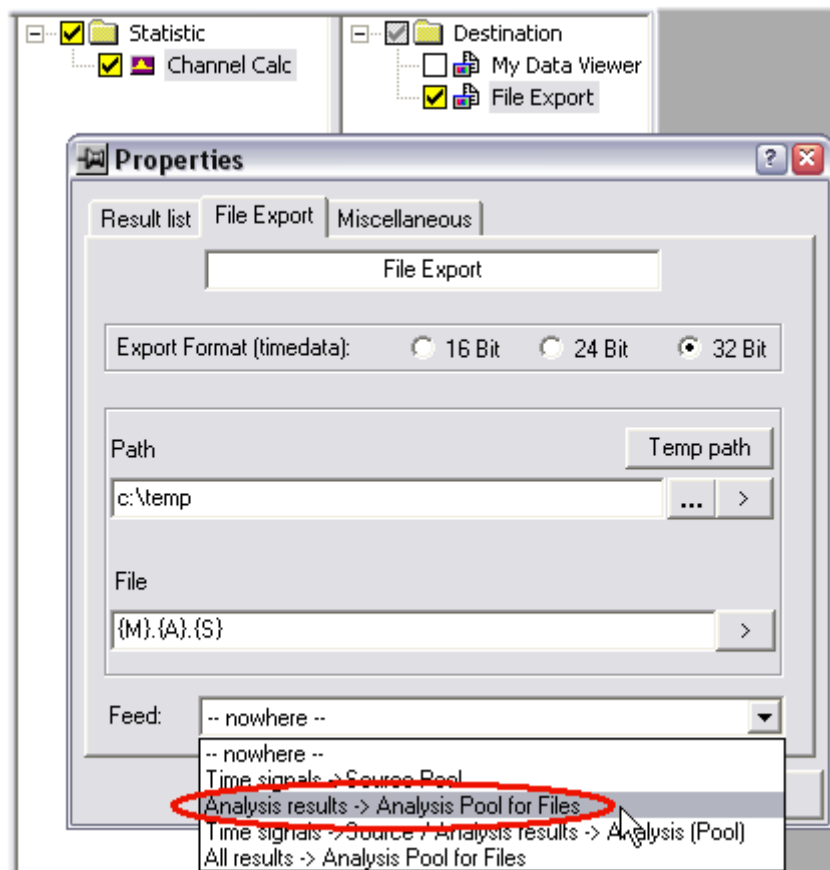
Statistic
Channel Calc

Destination
My Data Viewer
File Export

Properties

Result list | File Export | Miscellaneous

File Export

Export Format (timedata): 16 Bit 24 Bit 32 Bit

Path
Temp path
c:\temp
...
>

File
{M}.{A}.{S}
>

Feed: -- nowhere --
-- nowhere --
Time signals -> Source Pool
Analysis results -> Analysis Pool for Files
Time signals -> Source / Analysis results -> Analysis (Pool)
All results -> Analysis Pool for Files